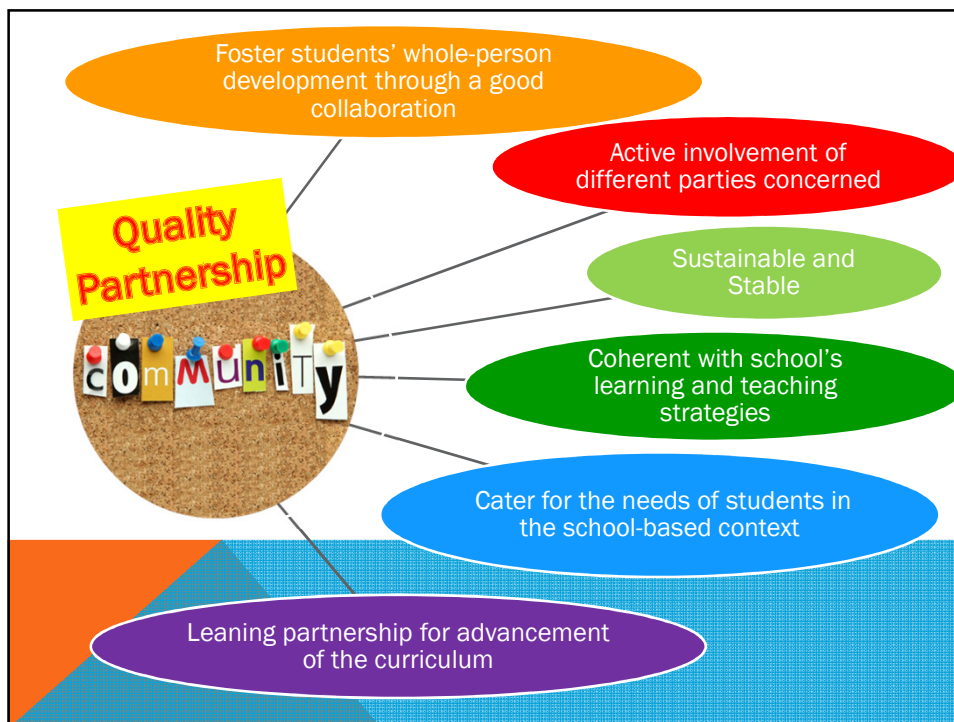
Foster students' whole-person development through a good collaboration

Active involvement of different parties concerned

Quality Partnership

community

Sustainable and Stable

Coherent with school's learning and teaching strategies

Cater for the needs of students in the school-based context

Leaning partnership for advancement of the curriculum